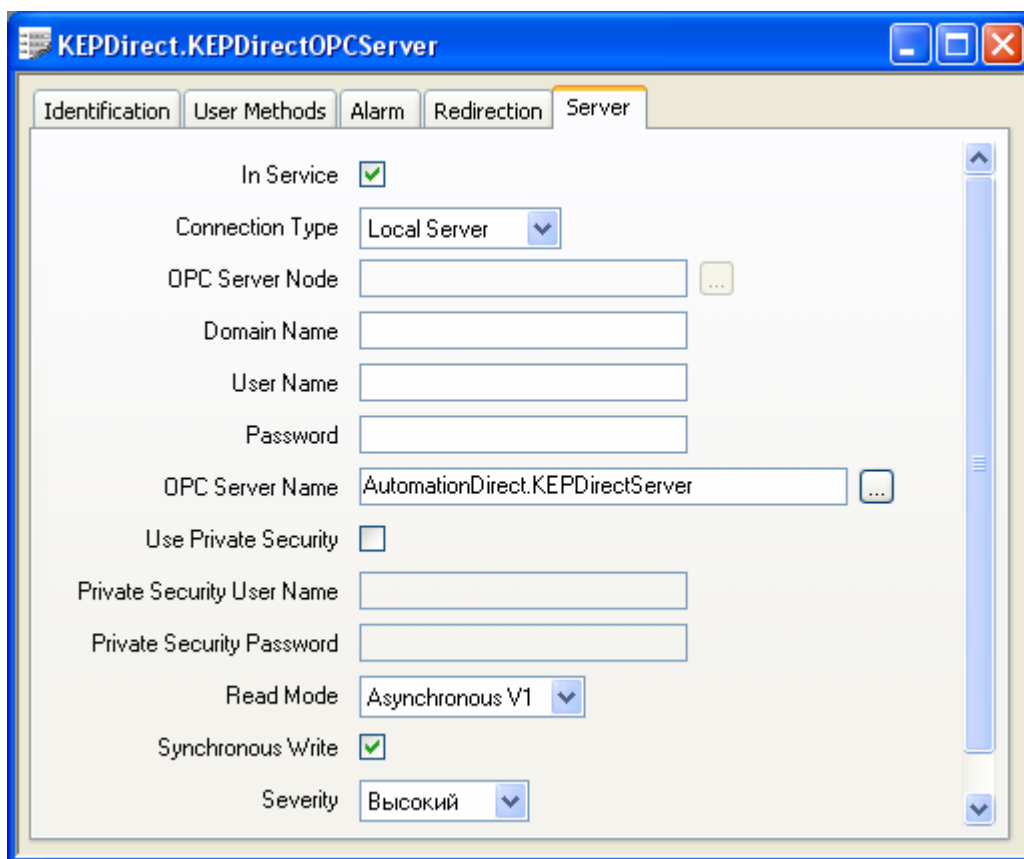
KEPDirect.KEPDirectOPCServer

Identification | User Methods | Alarm | Redirection | Server

In Service

Connection Type Local Server

OPC Server Node ...

Domain Name

User Name

Password

OPC Server Name AutomationDirect.KEPDirectServer ...

Use Private Security

Private Security User Name

Private Security Password

Read Mode Asynchronous V1

Synchronous Write

Severity Высокий